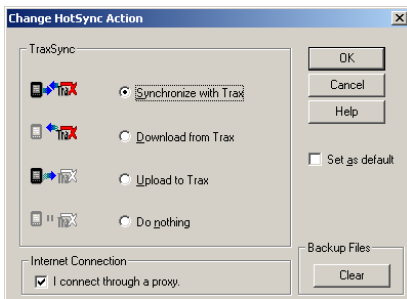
Change HotSync Action

TraxSync

Synchronize with Trax

Download from Trax

Upload to Trax

Do nothing

OK

Cancel

Help

Set as default

Internet Connection

I connect through a proxy.

Backup Files

Clear